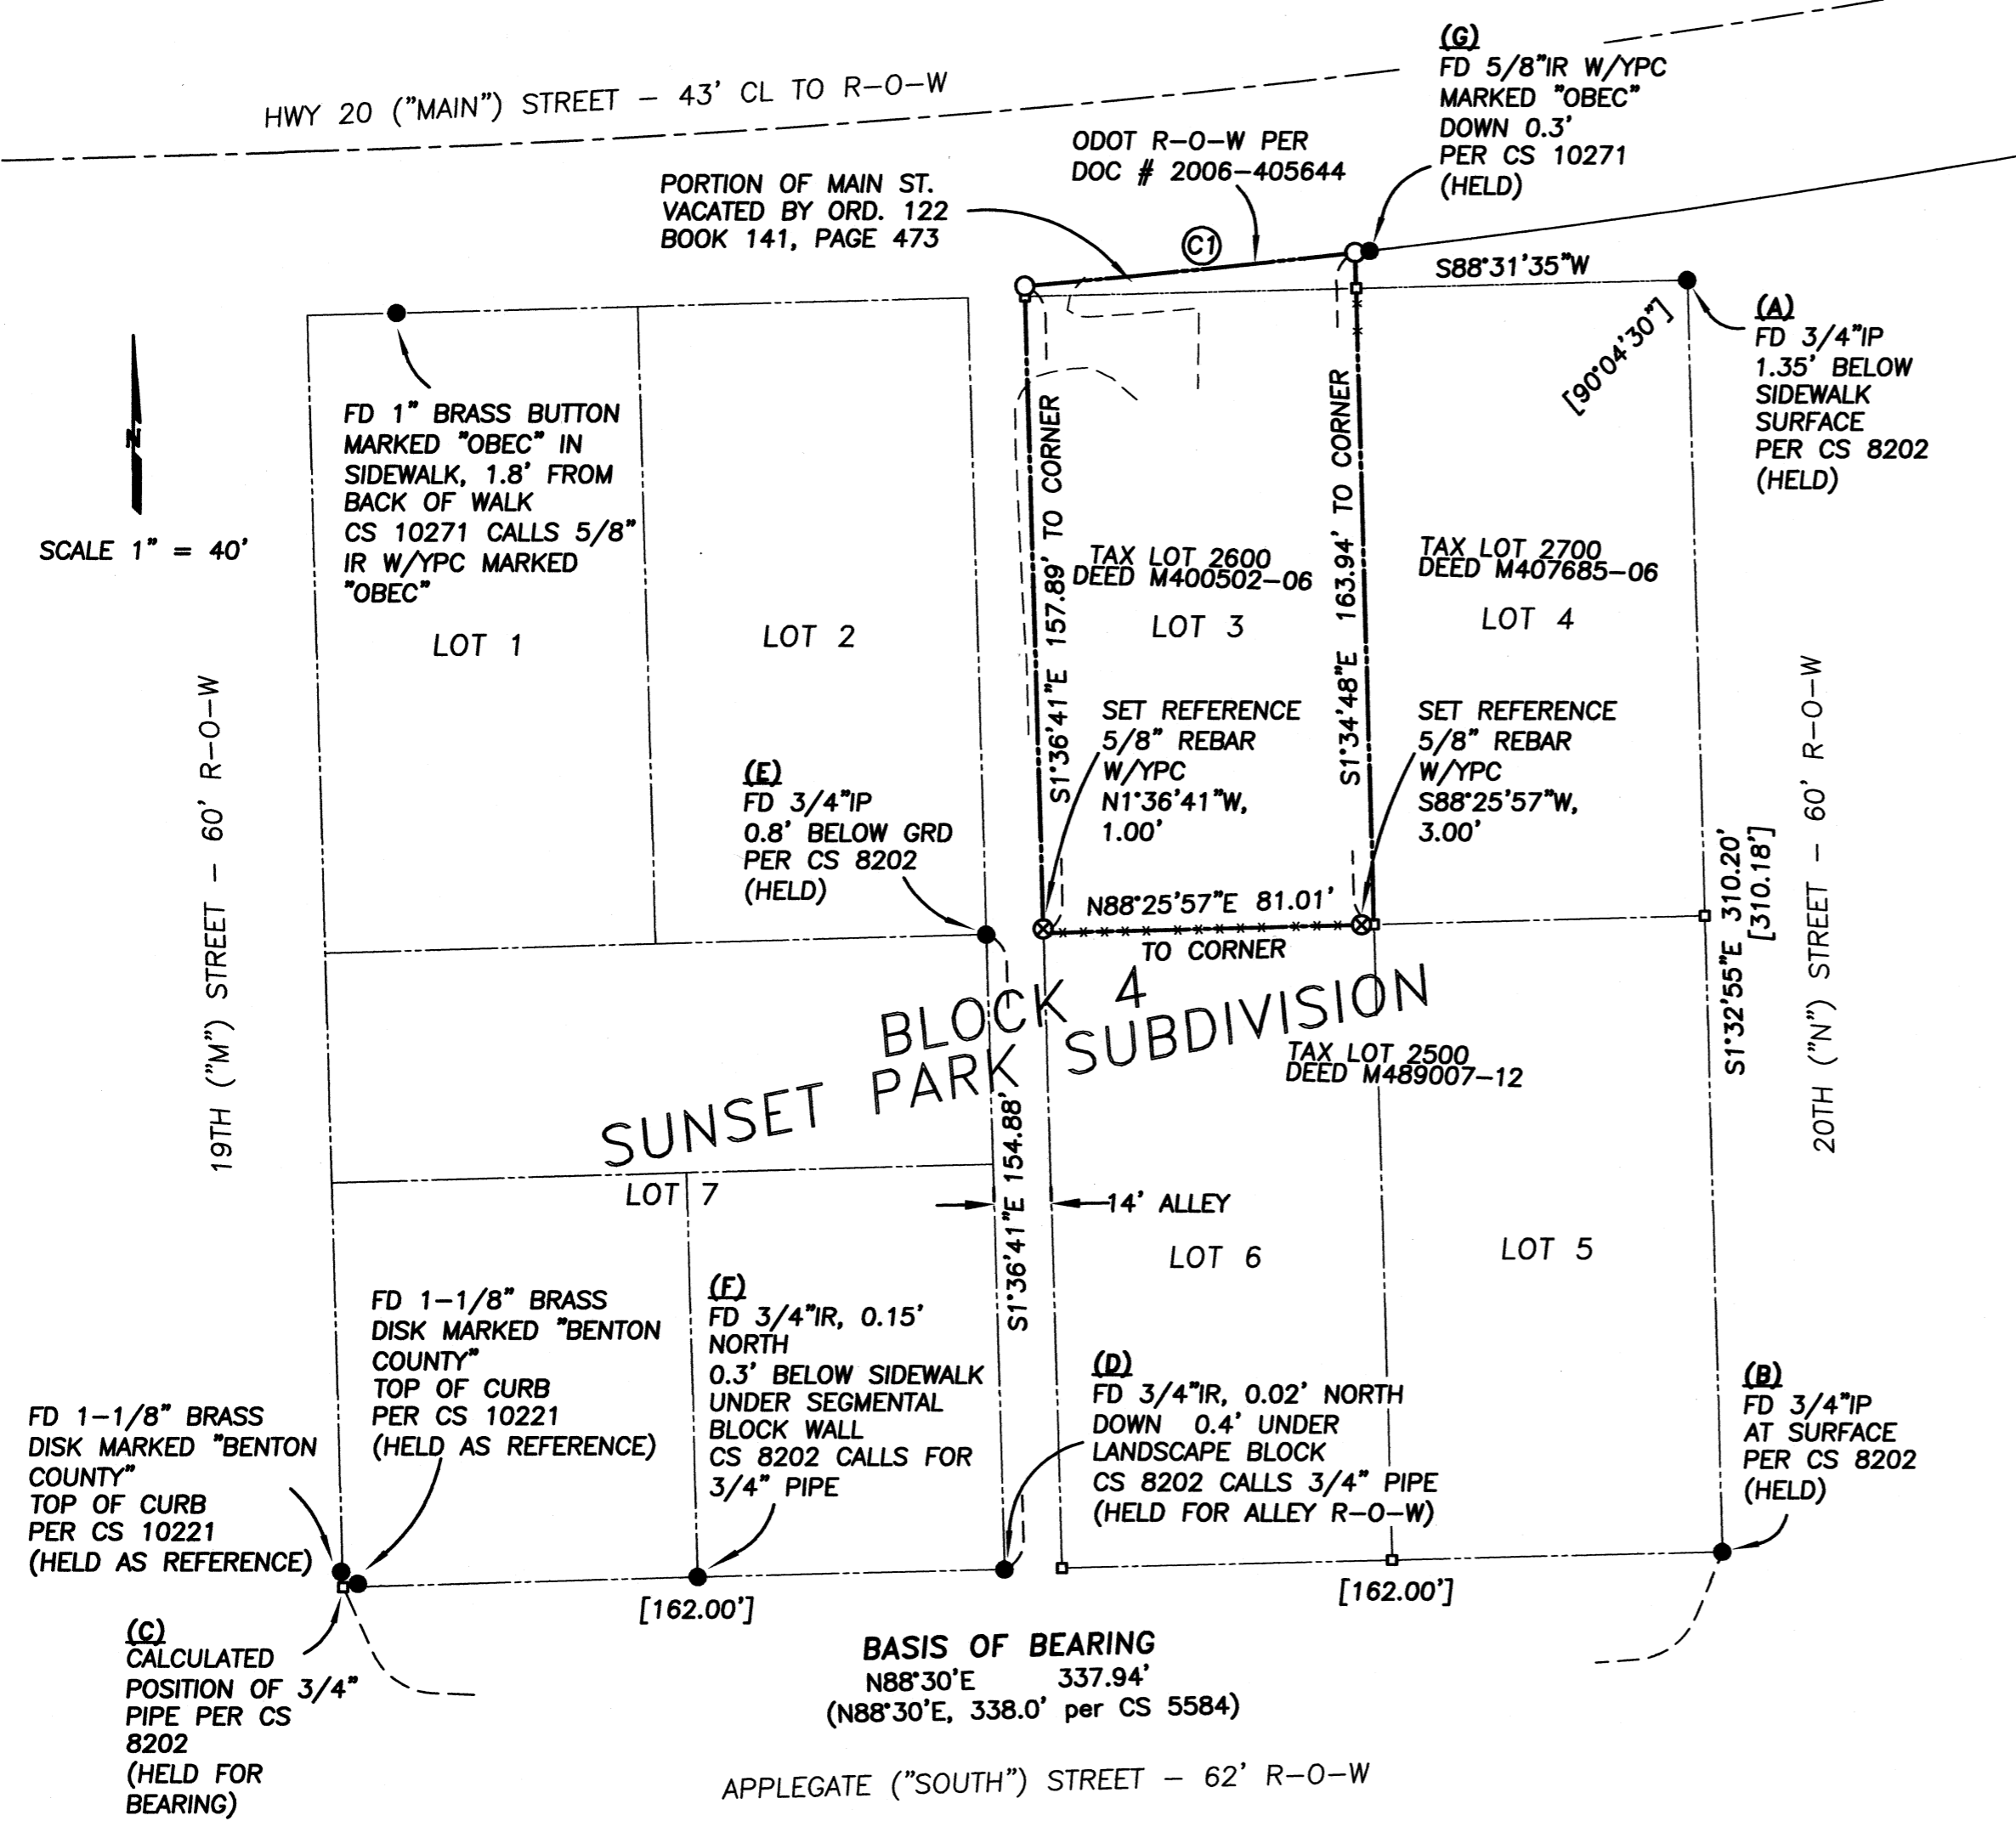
HWY 20 ("MAIN") STREET – 43' CL TO R-O-W

(G)
FD 5/8"IR W/YPC MARKED "OBEC" DOWN 0.3' PER CS 10271 (HELD)

ODOT R-O-W PER DOC # 2006-405644

PORTION OF MAIN ST. VACATED BY ORD. 122 BOOK 141, PAGE 473

C1

S88°31'35"W

(A)
FD 3/4"IP 1.35' BELOW SIDEWALK SURFACE PER CS 8202 (HELD)

[90°04'30"]

N

SCALE 1" = 40'

FD 1" BRASS BUTTON MARKED "OBEC" IN SIDEWALK, 1.8' FROM BACK OF WALK CS 10271 CALLS 5/8" IR W/YPC MARKED "OBEC"

S1°36'41"E 157.89' TO CORNER

S1°34'48"E 163.94' TO CORNER

TAX LOT 2600
DEED M400502-06

TAX LOT 2700
DEED M407685-06

LOT 1

LOT 2

LOT 3

LOT 4

19TH ("M") STREET – 60' R-O-W

20TH ("N") STREET – 60' R-O-W

SET REFERENCE 5/8" REBAR W/YPC N1°36'41"W, 1.00'

SET REFERENCE 5/8" REBAR W/YPC S88°25'57"W, 3.00'

(E)
FD 3/4"IP 0.8' BELOW GRD PER CS 8202 (HELD)

N88°25'57"E 81.01'
TO CORNER

S1°32'55"E 310.20'
[310.18']

BLOCK 4
SUNSET PARK SUBDIVISION

TAX LOT 2500
DEED M489007-12

LOT 7

S1°36'41"E 154.88'

14' ALLEY

LOT 6

LOT 5

FD 1-1/8" BRASS DISK MARKED "BENTON COUNTY" TOP OF CURB PER CS 10221 (HELD AS REFERENCE)

(F)
FD 3/4"IR, 0.15' NORTH 0.3' BELOW SIDEWALK UNDER SEGMENTAL BLOCK WALL CS 8202 CALLS FOR 3/4" PIPE

(D)
FD 3/4"IR, 0.02' NORTH DOWN 0.4' UNDER LANDSCAPE BLOCK CS 8202 CALLS 3/4" PIPE (HELD FOR ALLEY R-O-W)

(B)
FD 3/4"IP AT SURFACE PER CS 8202 (HELD)

FD 1-1/8" BRASS DISK MARKED "BENTON COUNTY" TOP OF CURB PER CS 10221 (HELD AS REFERENCE)

[162.00']

[162.00']

(C)
CALCULATED POSITION OF 3/4" PIPE PER CS 8202 (HELD FOR BEARING)

BASIS OF BEARING
N88°30'E 337.94'
(N88°30'E, 338.0' per CS 5584)

APPLEGATE ("SOUTH") STREET – 62' R-O-W